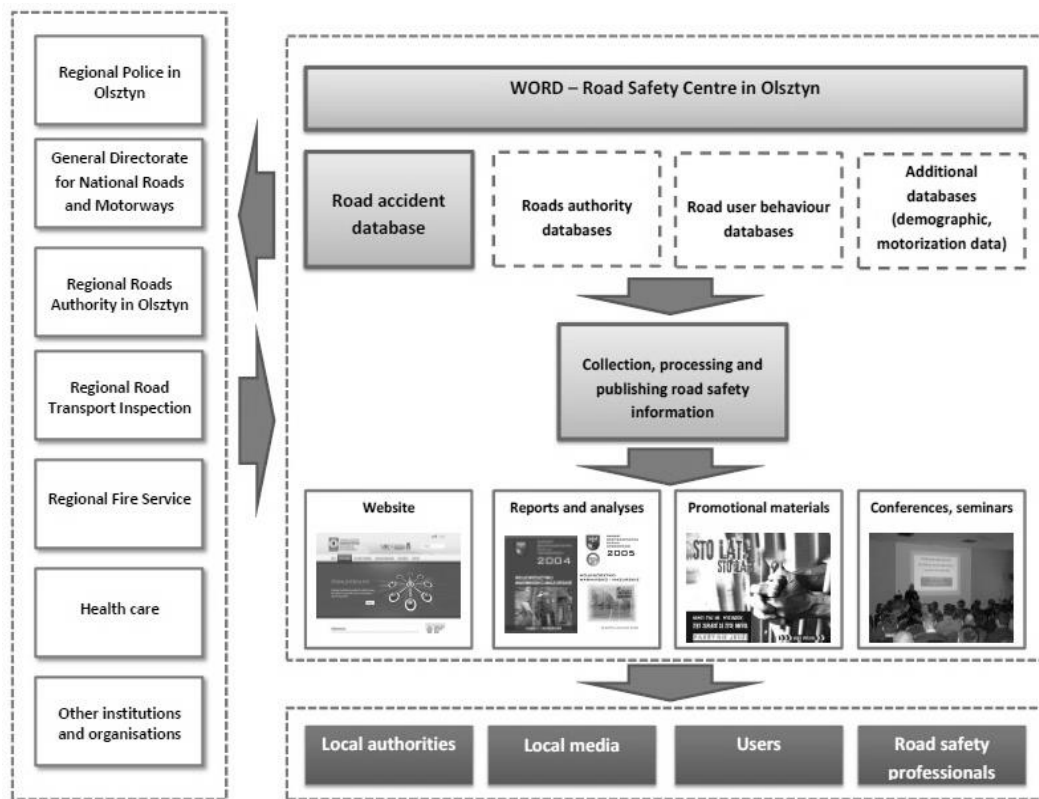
Regional Police in Olsztyn

General Directorate for National Roads and Motorways

Regional Roads Authority in Olsztyn

Regional Road Transport Inspection

Regional Fire Service

Health care

Other institutions and organisations

WORD – Road Safety Centre in Olsztyn

Road accident database

Roads authority databases

Road user behaviour databases

Additional databases (demographic, motorization data)

Collection, processing and publishing road safety information

Website

Reports and analyses

2004

2005

Promotional materials

STO LAT, STO LAT

Conferences, seminars

Local authorities

Local media

Users

Road safety professionals